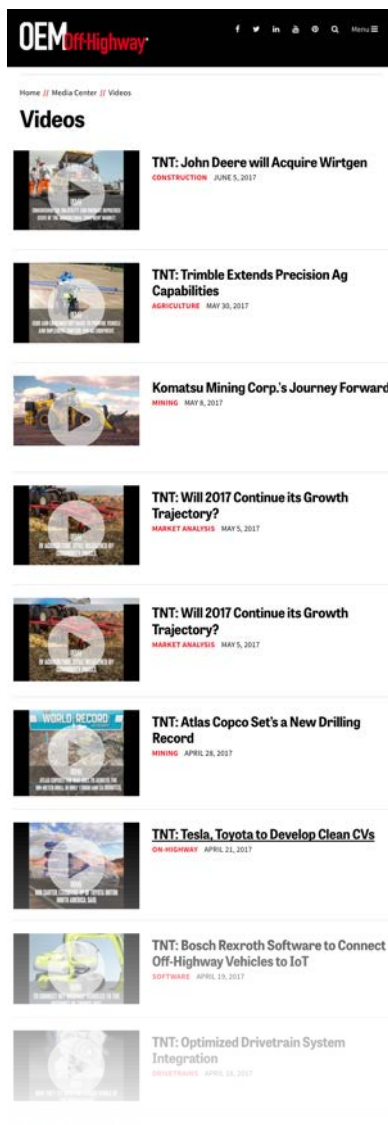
OEM Off-Highway

Menu

Home // Media Center // Videos

Videos

TNT: John Deere will Acquire Wirtgen
CONSTRUCTION JUNE 5, 2017

TNT: Trimble Extends Precision Ag Capabilities
AGRICULTURE MAY 30, 2017

Komatsu Mining Corp.'s Journey Forward
MINING MAY 8, 2017

TNT: Will 2017 Continue its Growth Trajectory?
MARKET ANALYSIS MAY 5, 2017

TNT: Will 2017 Continue its Growth Trajectory?
MARKET ANALYSIS MAY 5, 2017

WORLD RECORD

TNT: Atlas Copco Set's a New Drilling Record
MINING APRIL 28, 2017

TNT: Tesla, Toyota to Develop Clean CVs
ON-HIGHWAY APRIL 21, 2017

TNT: Bosch Rexroth Software to Connect Off-Highway Vehicles to IoT
SOFTWARE APRIL 19, 2017

TNT: Optimized Drivetrain System Integration
DRIVETRAIN APRIL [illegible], 2017